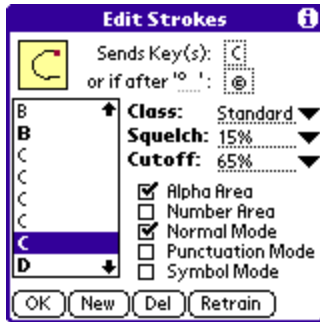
Edit Strokes

Sends Key(s): C
or if after '°_': ©

B
B
C
C
C
C
C
D

Class: Standard
Squelch: 15%
Cutoff: 65%

☑ Alpha Area
☐ Number Area
☑ Normal Mode
☐ Punctuation Mode
☐ Symbol Mode

OK New Del Retrain